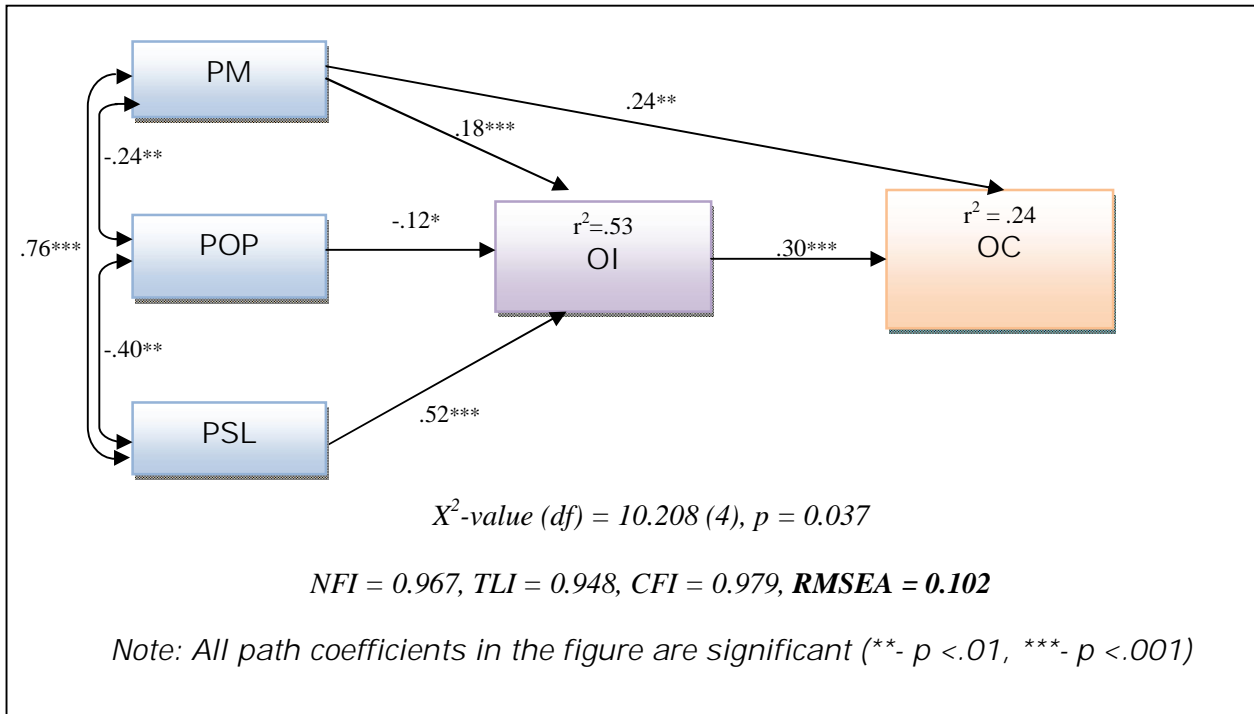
PM

.24**

.18***

-.24**

POP

-.12*

$r^2$=.53
OI

.30***

$r^2$ = .24
OC

.76***

-.40**

PSL

.52***

$X^2$-value (df) = 10.208 (4), p = 0.037

NFI = 0.967, TLI = 0.948, CFI = 0.979, **RMSEA = 0.102**

Note: All path coefficients in the figure are significant (**- p <.01, ***- p <.001)